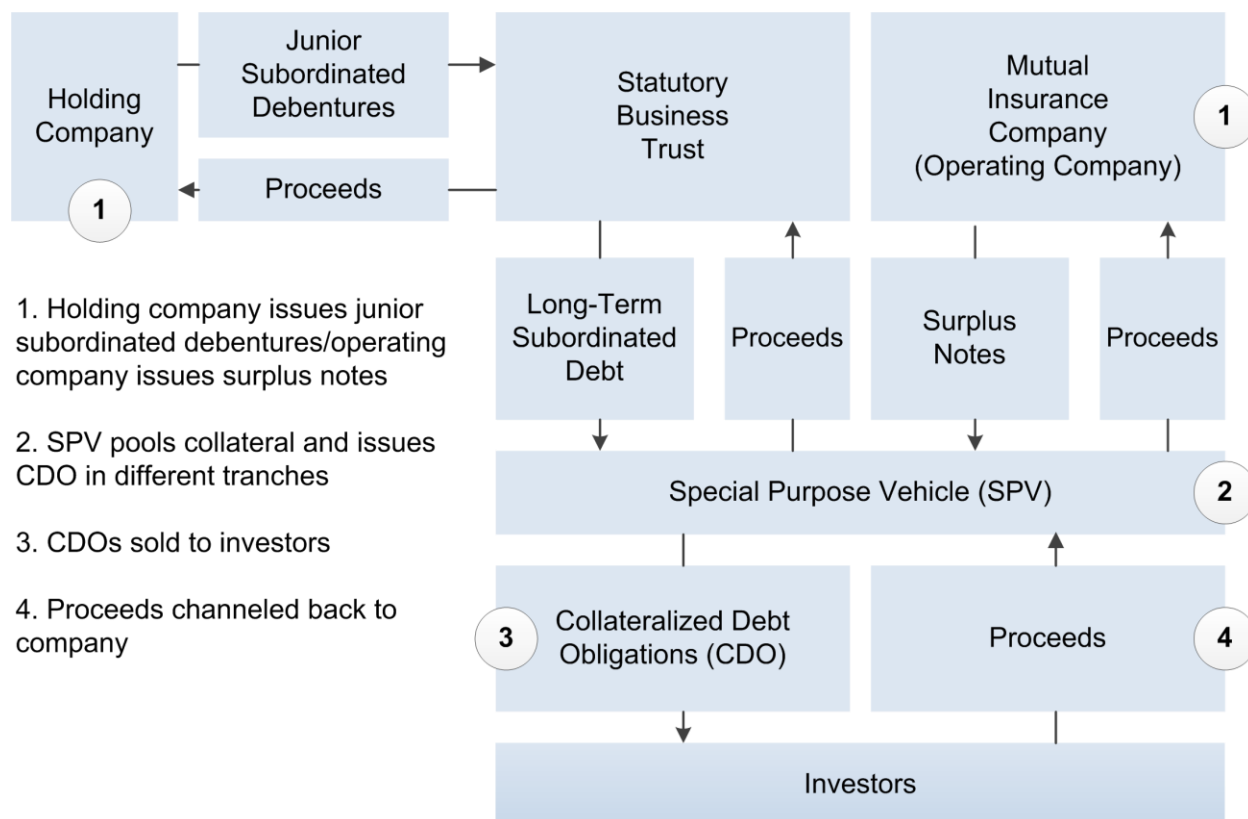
Holding Company

1

Junior Subordinated Debentures

Proceeds

Statutory Business Trust

Mutual Insurance Company (Operating Company)

1

1. Holding company issues junior subordinated debentures/operating company issues surplus notes

2. SPV pools collateral and issues CDO in different tranches

3. CDOs sold to investors

4. Proceeds channeled back to company

Long-Term Subordinated Debt

Proceeds

Surplus Notes

Proceeds

Special Purpose Vehicle (SPV)

2

3

Collateralized Debt Obligations (CDO)

Proceeds

4

Investors